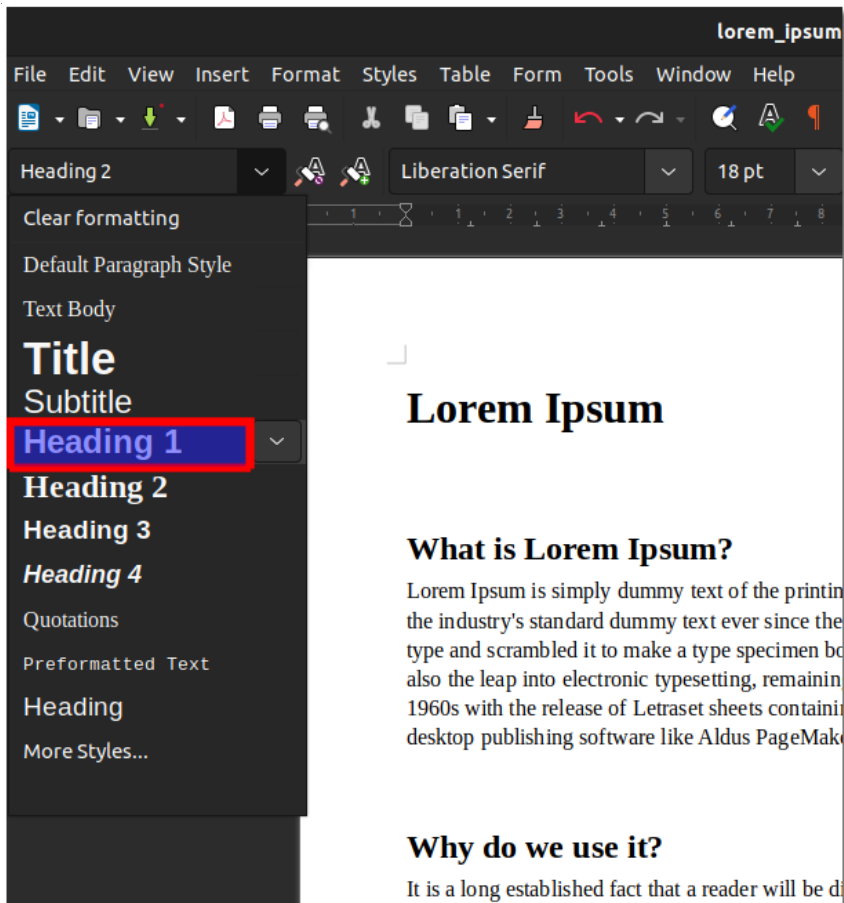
lorem_ipsum

File Edit View Insert Format Styles Table Form Tools Window Help

Heading 2
Liberation Serif
18 pt

Clear formatting
Default Paragraph Style
Text Body
Title
Subtitle
Heading 1
Heading 2
Heading 3
Heading 4
Quotations
Preformatted Text
Heading
More Styles...

1 1 2 3 4 5 6 7 8

Lorem Ipsum

What is Lorem Ipsum?

Lorem Ipsum is simply dummy text of the printin the industry's standard dummy text ever since the type and scrambled it to make a type specimen bo also the leap into electronic typesetting, remainin 1960s with the release of Letraset sheets containi desktop publishing software like Aldus PageMak

Why do we use it?

It is a long established fact that a reader will be di